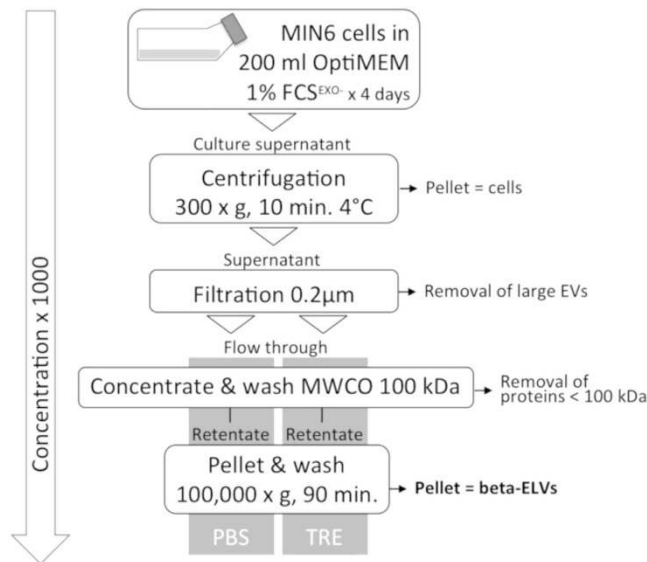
Concentration x 1000

MIN6 cells in 200 ml OptiMEM 1% FCS$^{EXO-}$ x 4 days

Culture supernatant

Centrifugation
300 x g, 10 min. 4°C

Pellet = cells

Supernatant

Filtration 0.2µm

Removal of large EVs

Flow through

Concentrate & wash MWCO 100 kDa

Removal of proteins < 100 kDa

Retentate

Retentate

Pellet & wash
100,000 x g, 90 min.

Pellet = beta-ELVs

PBS

TRE